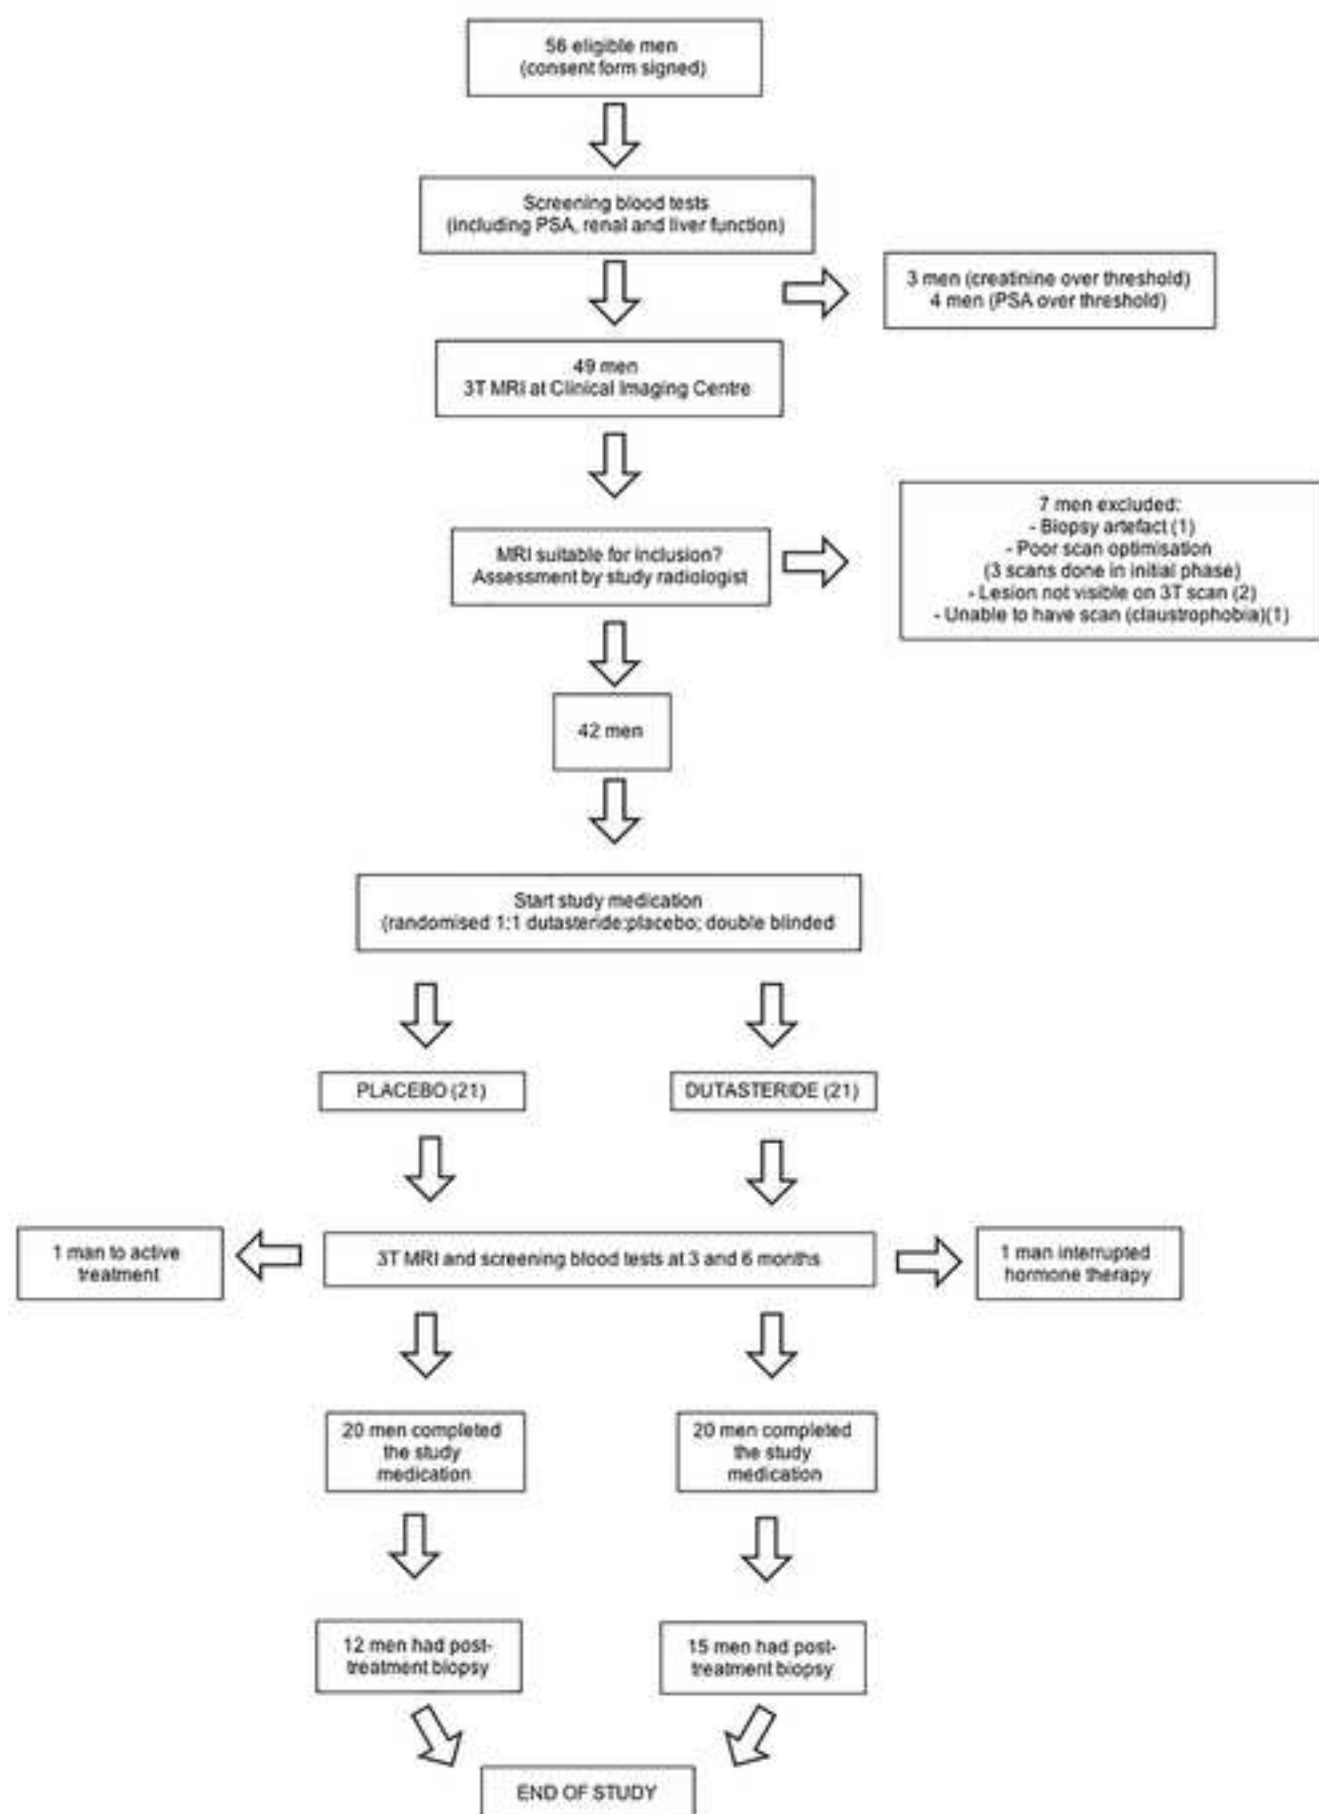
56 eligible men
(consent form signed)

Screening blood tests
(including PSA, renal and liver function)

3 men (creatinine over threshold)
4 men (PSA over threshold)

49 men
3T MRI at Clinical Imaging Centre

MRI suitable for inclusion?
Assessment by study radiologist

7 men excluded:
- Biopsy artefact (1)
- Poor scan optimisation
(3 scans done in initial phase)
- Lesion not visible on 3T scan (2)
- Unable to have scan (claustrophobia)(1)

42 men

Start study medication
(randomised 1:1 dutasteride:placebo; double blinded

PLACEBO (21)

DUTASTERIDE (21)

1 man to active treatment

3T MRI and screening blood tests at 3 and 6 months

1 man interrupted hormone therapy

20 men completed the study medication

20 men completed the study medication

12 men had post-treatment biopsy

15 men had post-treatment biopsy

END OF STUDY